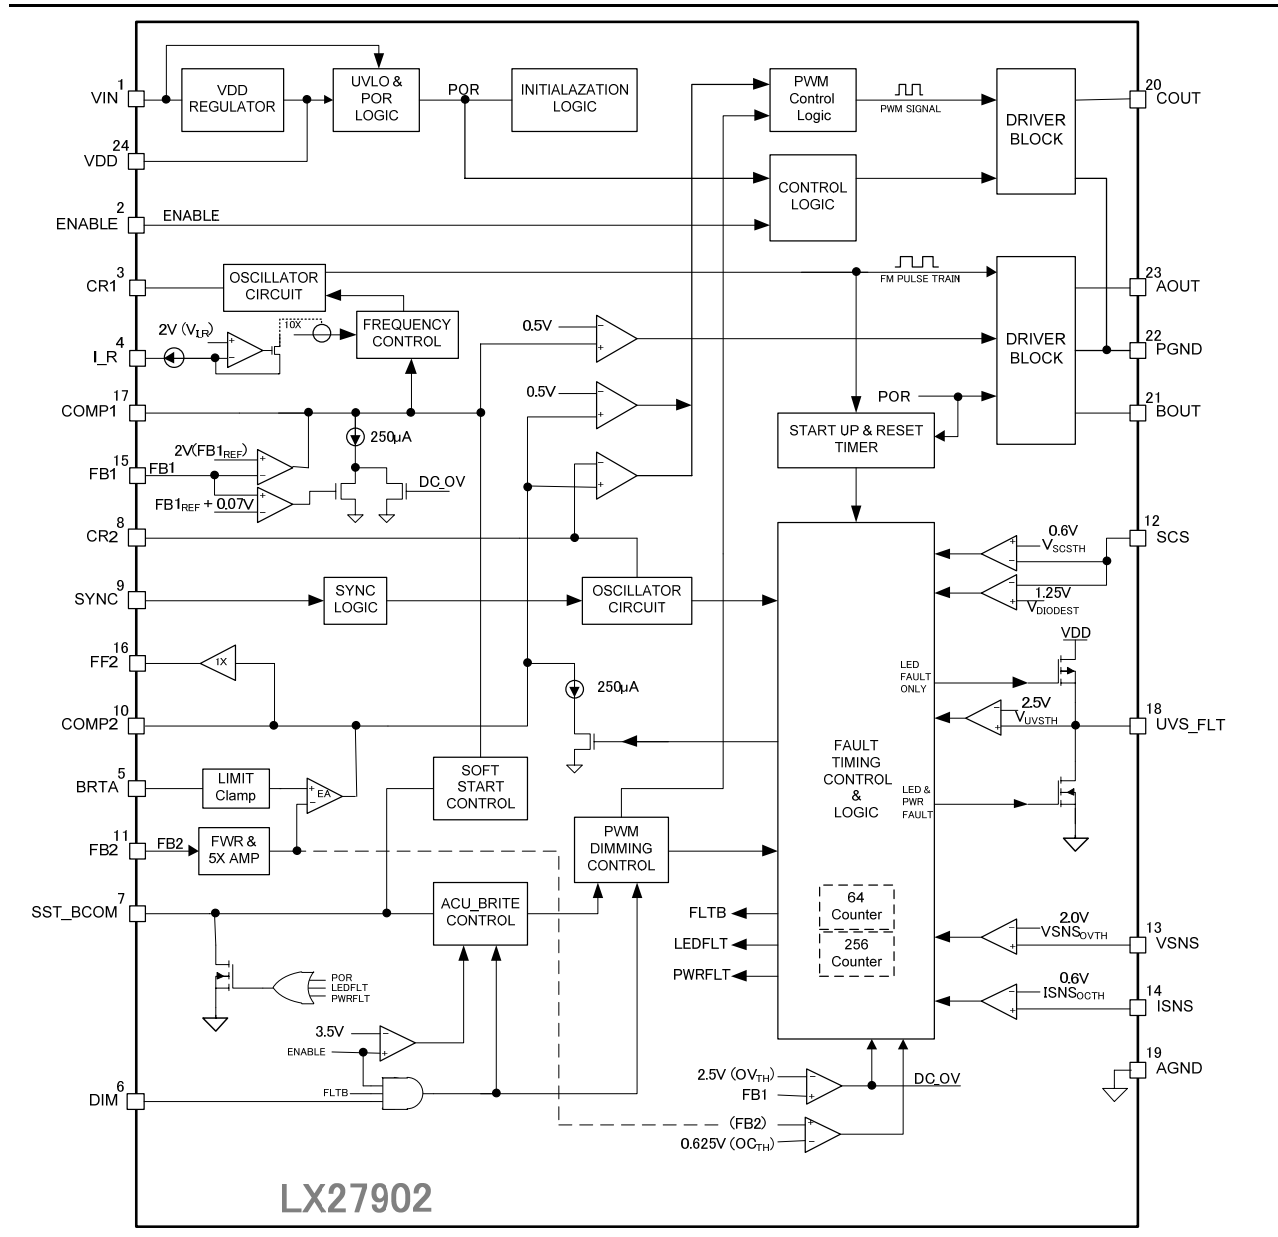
VIN 1
VDD 24
ENABLE 2
CR1 3
I_R 4
COMP1 17
FB1 15
CR2 8
SYNC 9
FF2 16
COMP2 10
BRTA 5
FB2 11
SST_BCOM 7
DIM 6

VDD REGULATOR
UVLO & POR LOGIC
POR
INITIALAZATION LOGIC
PWM Control Logic
PWM SIGNAL
DRIVER BLOCK
CONTROL LOGIC
ENABLE
OSCILLATOR CIRCUIT
FM PULSE TRAIN
DRIVER BLOCK
2V ($V_{LR}$)
10X
FREQUENCY CONTROL
0.5V
0.5V
POR
START UP & RESET TIMER
250μA
2V($FB1_{REF}$)
FB1
$FB1_{REF}$ + 0.07V
DC_OV
SYNC LOGIC
OSCILLATOR CIRCUIT
1X
250μA
LIMIT Clamp
EA
SOFT START CONTROL
FB2
FWR & 5X AMP
PWM DIMMING CONTROL
ACU_BRITE CONTROL
POR
LEDFLT
PWRFLT
3.5V
ENABLE
FLTB
FLTB
LEDFLT
PWRFLT
FAULT TIMING CONTROL & LOGIC
64 Counter
256 Counter
0.6V
$V_{SCSTH}$
1.25V
$V_{DIODEST}$
VDD
LED FAULT ONLY
2.5V
$V_{UVSTH}$
LED & PWR FAULT
2.0V
$VSNS_{OVTH}$
0.6V
$ISNS_{OCTH}$
2.5V ($OV_{TH}$)
FB1
DC_OV
(FB2)
0.625V ($OC_{TH}$)

20 COUT
23 AOUT
22 PGND
21 BOUT
12 SCS
18 UVS_FLT
13 VSNS
14 ISNS
19 AGND

LX27902